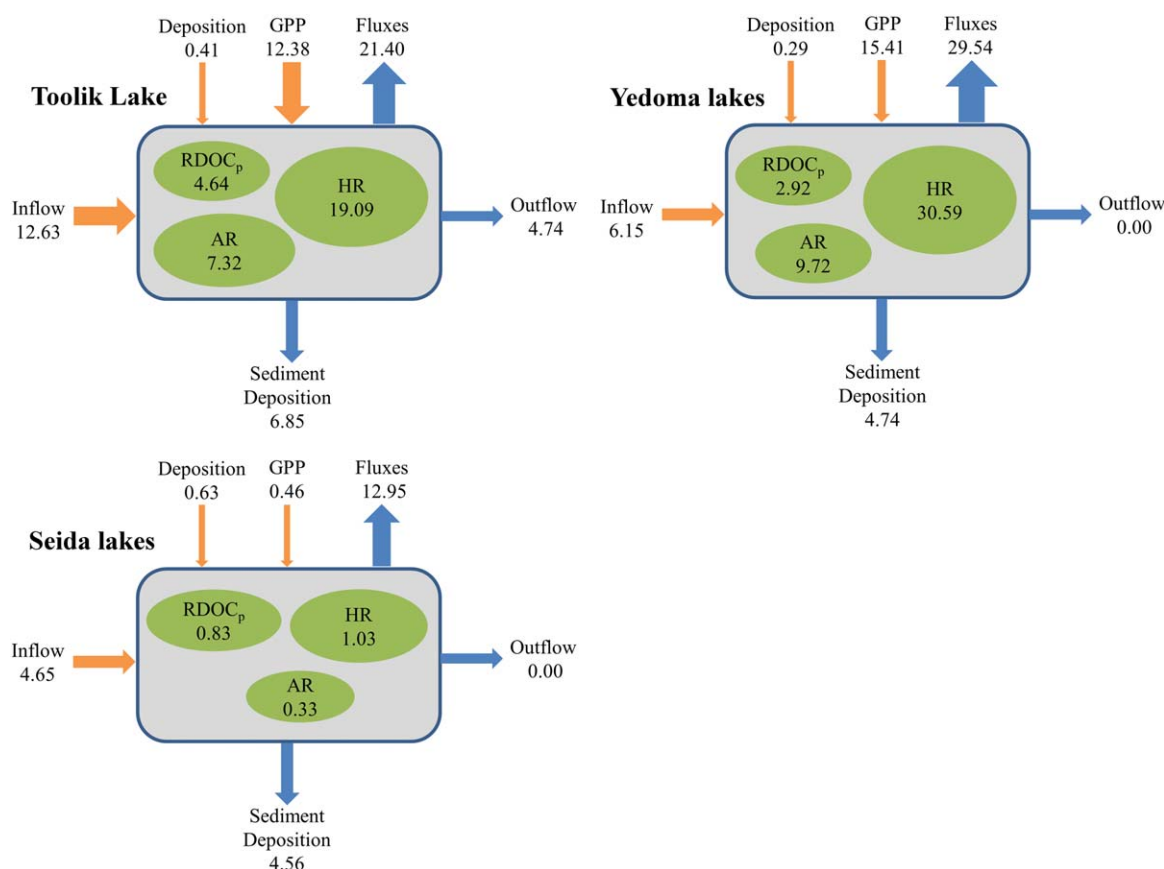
Deposition
0.41

GPP
12.38

Fluxes
21.40

Toolik Lake

$RDOC_p$
4.64

HR
19.09

AR
7.32

Inflow
12.63

Outflow
4.74

Sediment
Deposition
6.85

Deposition
0.29

GPP
15.41

Fluxes
29.54

Yedoma lakes

$RDOC_p$
2.92

HR
30.59

AR
9.72

Inflow
6.15

Outflow
0.00

Sediment
Deposition
4.74

Deposition
0.63

GPP
0.46

Fluxes
12.95

Seida lakes

$RDOC_p$
0.83

HR
1.03

AR
0.33

Inflow
4.65

Outflow
0.00

Sediment
Deposition
4.56